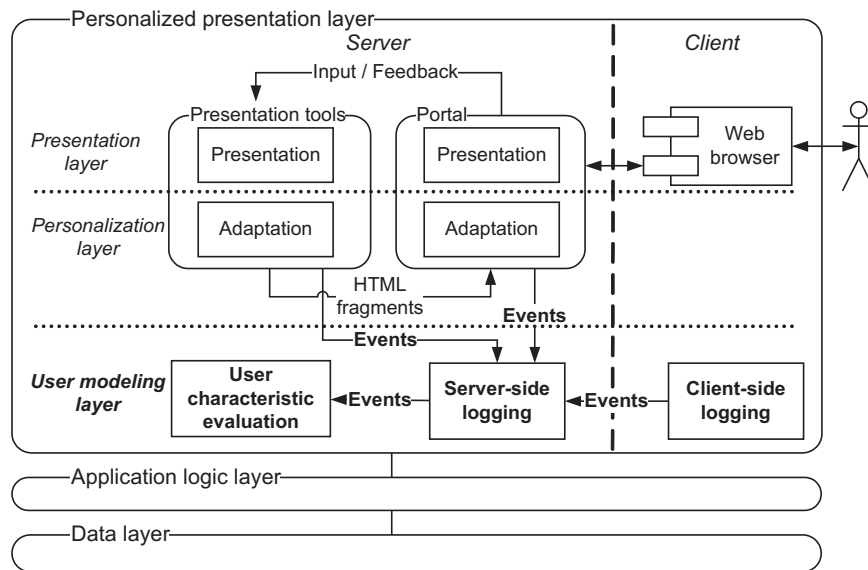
Personalized presentation layer

Server

Client

Input / Feedback

Presentation tools

Portal

Presentation layer

Presentation

Presentation

Web browser

Personalization layer

Adaptation

Adaptation

HTML fragments

Events

Events

User modeling layer

User characteristic evaluation

Events

Server-side logging

Events

Client-side logging

Application logic layer

Data layer